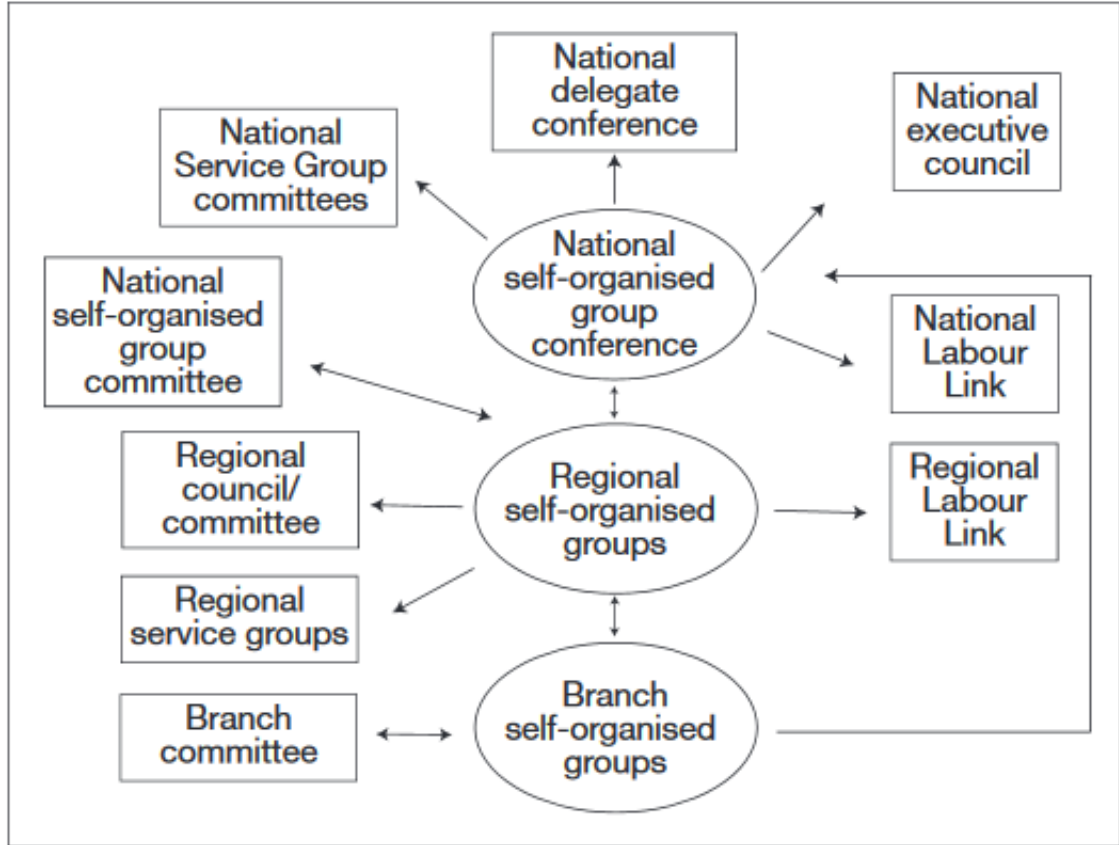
National delegate conference

National Service Group committees

National executive council

National self-organised group conference

National self-organised group committee

National Labour Link

Regional council/ committee

Regional self-organised groups

Regional Labour Link

Regional service groups

Branch committee

Branch self-organised groups